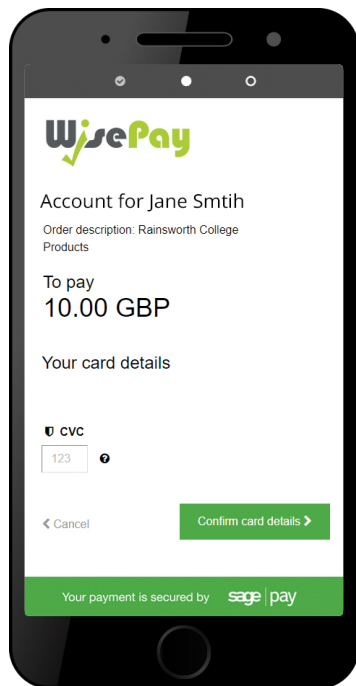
WisePay

Account for Jane Smtih

Order description: Rainsworth College Products

To pay
10.00 GBP

Your card details

CVC
123 ?

< Cancel

Confirm card details >

Your payment is secured by sage | pay